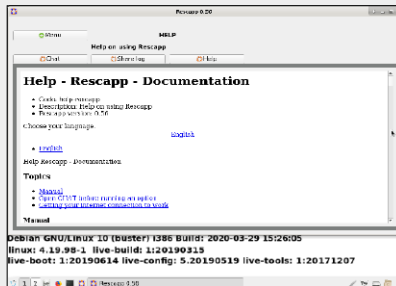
Rescapp 0.56

Menu

HELP

Help on using Rescapp

Chat

Share log

Help

Help - Rescapp - Documentation

Code: help-rescapp
Description: Help on using Rescapp
Rescapp version: 0.56

Choose your language:

English

English

Help Rescapp - Documentation

Topics

Manual
Open CHAT before running an option
Getting your Internet connection to work

Manual

Debian GNU/Linux 10 (buster) i386 Build: 2020-03-29 15:26:05
linux: 4.19.98-1 live-build: 1:20190315
live-boot: 1:20190614 live-config: 5.20190519 live-tools: 1:20171207

1 2

Rescapp 0.56